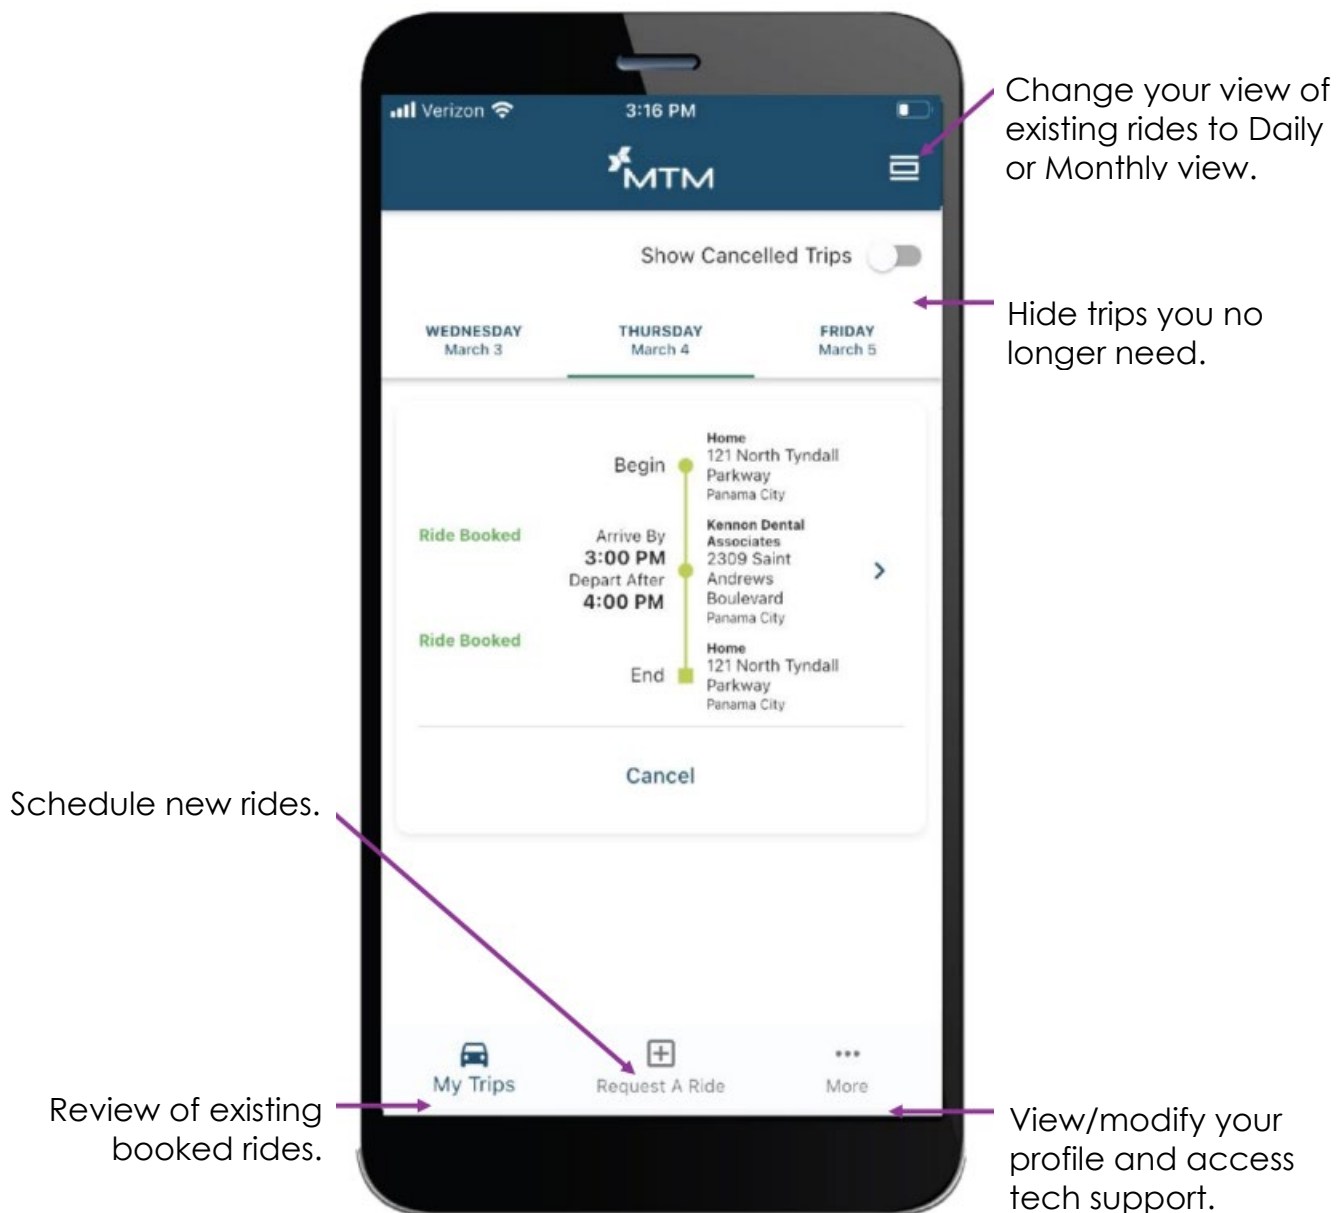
Verizon 3:16 PM

MTM

Change your view of existing rides to Daily or Monthly view.

Show Cancelled Trips

Hide trips you no longer need.

WEDNESDAY
March 3

THURSDAY
March 4

FRIDAY
March 5

Begin

Home
121 North Tyndall Parkway
Panama City

Ride Booked

Arrive By
3:00 PM
Depart After
4:00 PM

Kennon Dental Associates
2309 Saint Andrews Boulevard
Panama City

Ride Booked

End

Home
121 North Tyndall Parkway
Panama City

Cancel

Schedule new rides.

My Trips

Request A Ride

More

Review of existing booked rides.

View/modify your profile and access tech support.